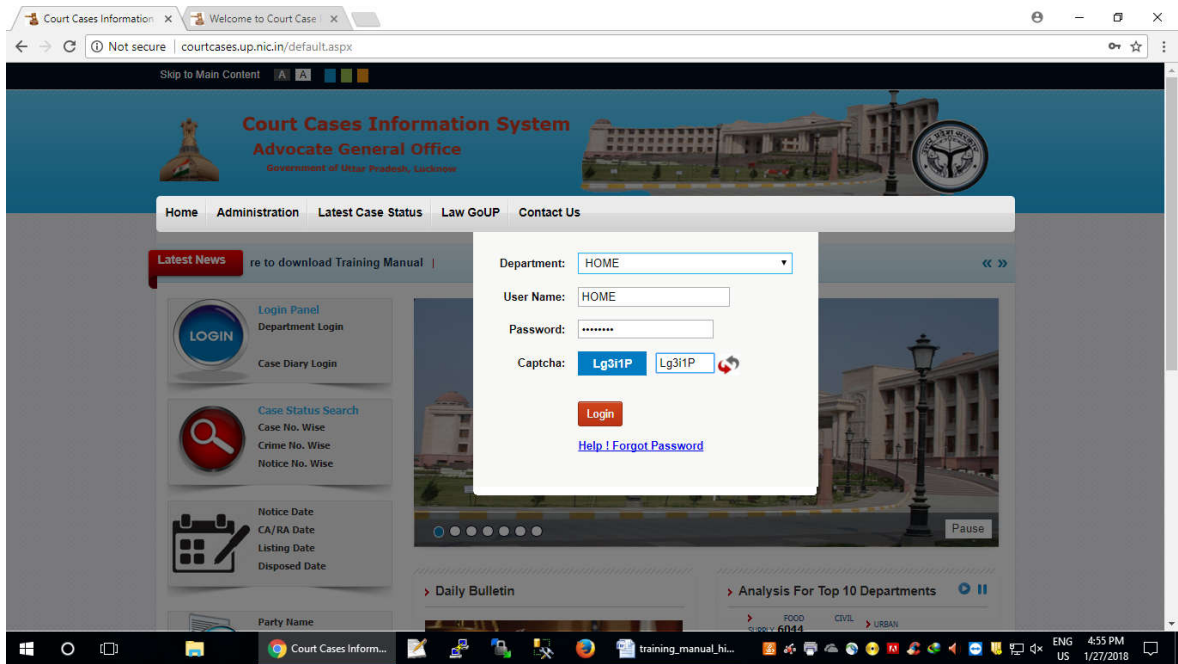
Court Cases Information ×
Welcome to Court Case ×

Not secure | courtcases.up.nic.in/default.aspx

Skip to Main Content A A

Court Cases Information System
Advocate General Office
Government of Uttar Pradesh, Lucknow

Home | Administration | Latest Case Status | Law GoUP | Contact Us

Latest News
re to download Training Manual |

Login Panel
LOGIN
Department Login
Case Diary Login

Case Status Search
Case No. Wise
Crime No. Wise
Notice No. Wise

Notice Date
CA/RA Date
Listing Date
Disposed Date

Party Name

Department: HOME
User Name: HOME
Password: ••••••••
Captcha: Lg3i1P Lg3i1P

Login

Help ! Forgot Password

Pause

Daily Bulletin

Analysis For Top 10 Departments

FOOD SUPPLY 6044
CIVIL
URBAN

Court Cases Inform...
training_manual_hi...
ENG US
4:55 PM
1/27/2018